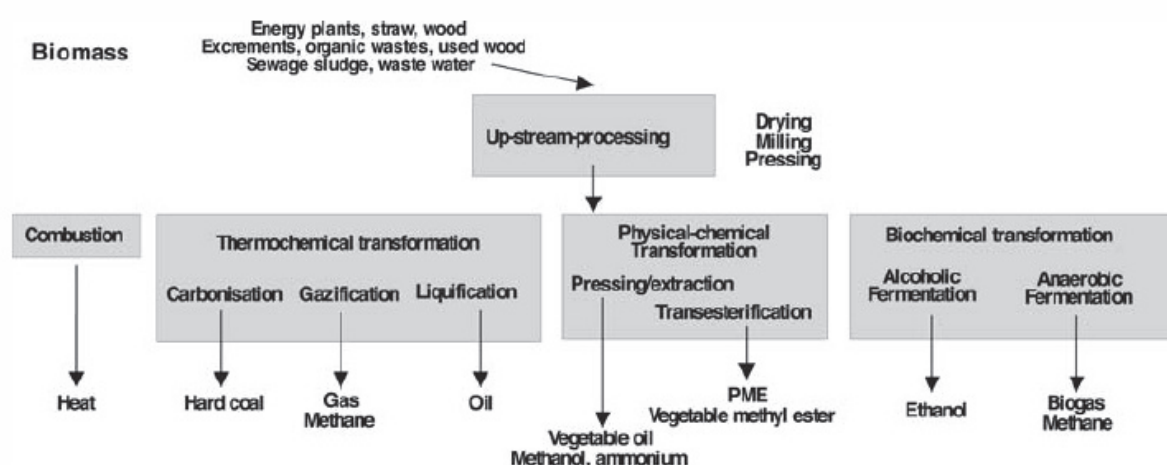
Biomass

Energy plants, straw, wood
Excrements, organic wastes, used wood
Sewage sludge, waste water

Up-stream-processing

Drying
Milling
Pressing

Combustion

Heat

Thermochemical transformation

Carbonisation

Hard coal

Gazification

Gas
Methane

Liquification

Oil

Physical-chemical Transformation

Pressing/extraction

Vegetable oil
Methanol, ammonium

Transesterification

PME
Vegetable methyl ester

Biochemical transformation

Alcoholic Fermentation

Ethanol

Anaerobic Fermentation

Biogas
Methane